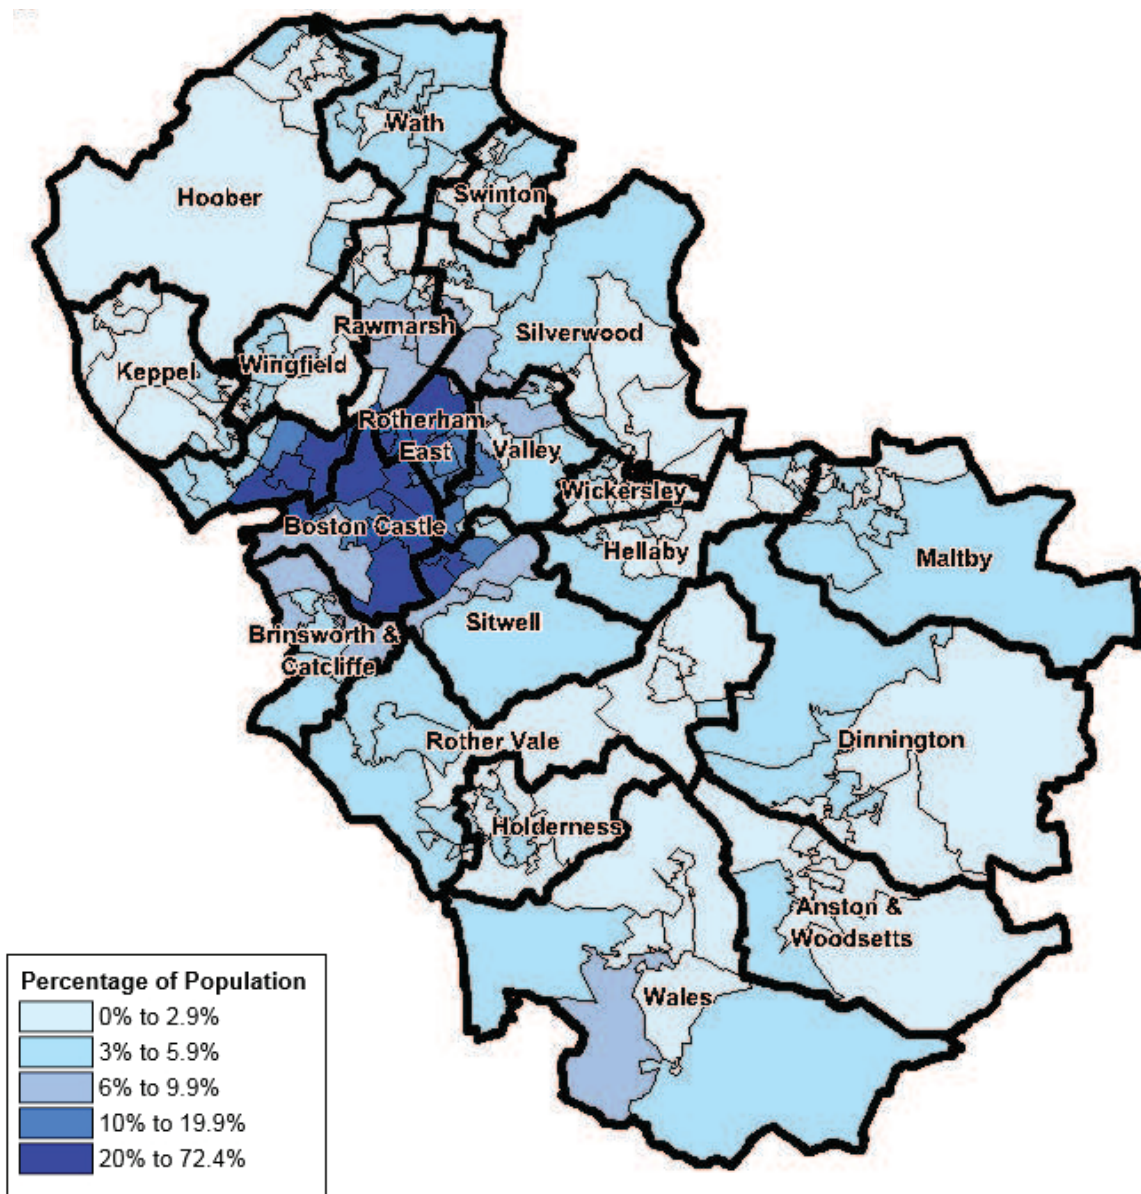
Wath

Swinton

Hoober

Rawmarsh

Silverwood

Keppel

Wingfield

Rotherham East

Valley

Wickersley

Boston Castle

Hellaby

Maltby

Brinsworth & Catcliffe

Sitwell

Rother Vale

Dinnington

Holderness

Anston & Woodsetts

Wales

Percentage of Population
0% to 2.9%
3% to 5.9%
6% to 9.9%
10% to 19.9%
20% to 72.4%